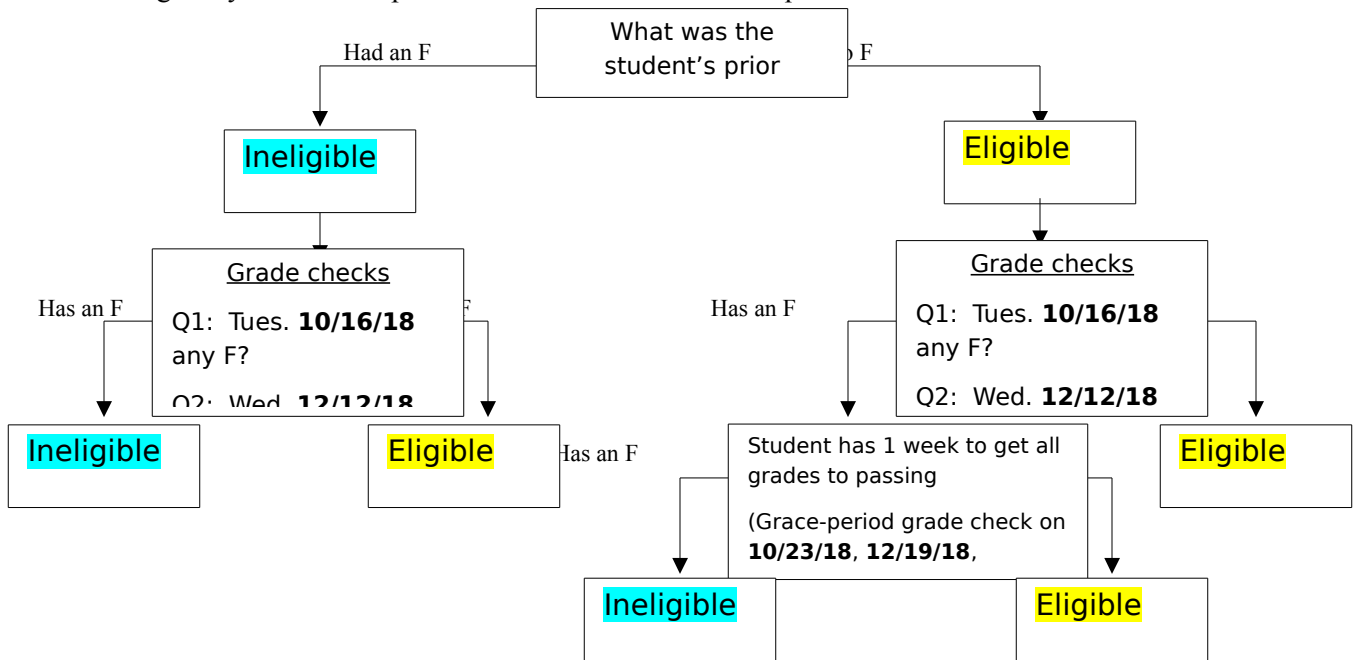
What was the student's prior

Had an F

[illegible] F

Ineligible

Eligible

Grade checks

Q1: Tues. **10/16/18** any F?

Q2: Wed. **12/12/18**

Has an F

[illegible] F

Ineligible

Eligible

Grade checks

Q1: Tues. **10/16/18** any F?

Q2: Wed. **12/12/18**

Has an F

Student has 1 week to get all grades to passing

(Grace-period grade check on **10/23/18**, **12/19/18**,

Has an F

Eligible

Ineligible

Eligible